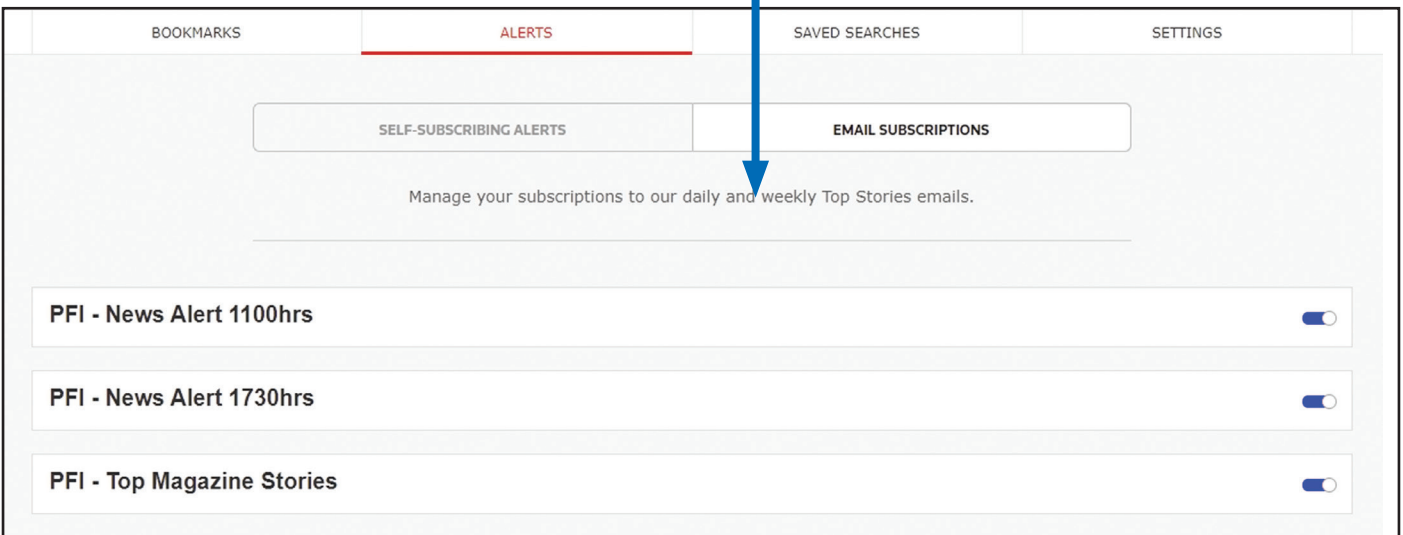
BOOKMARKS ALERTS SAVED SEARCHES SETTINGS

SELF-SUBSCRIBING ALERTS EMAIL SUBSCRIPTIONS

Manage your subscriptions to our daily and weekly Top Stories emails.

PFI - News Alert 1100hrs

PFI - News Alert 1730hrs

PFI - Top Magazine Stories